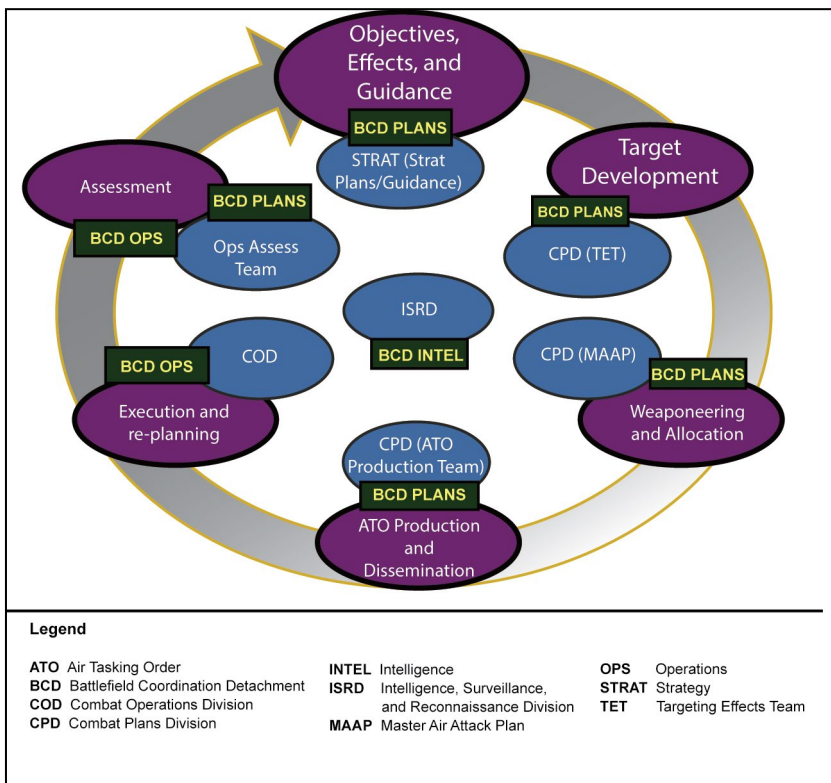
Objectives, Effects, and Guidance

BCD PLANS

STRAT (Strat Plans/Guidance)

Target Development

BCD PLANS

CPD (TET)

Assessment

BCD PLANS

BCD OPS

Ops Assess Team

ISRD

BCD INTEL

COD

BCD OPS

Execution and re-planning

CPD (MAAP)

BCD PLANS

Weaponeering and Allocation

CPD (ATO Production Team)

BCD PLANS

ATO Production and Dissemination

Legend

ATO Air Tasking Order
BCD Battlefield Coordination Detachment
COD Combat Operations Division
CPD Combat Plans Division

INTEL Intelligence
ISRD Intelligence, Surveillance, and Reconnaissance Division
MAAP Master Air Attack Plan

OPS Operations
STRAT Strategy
TET Targeting Effects Team